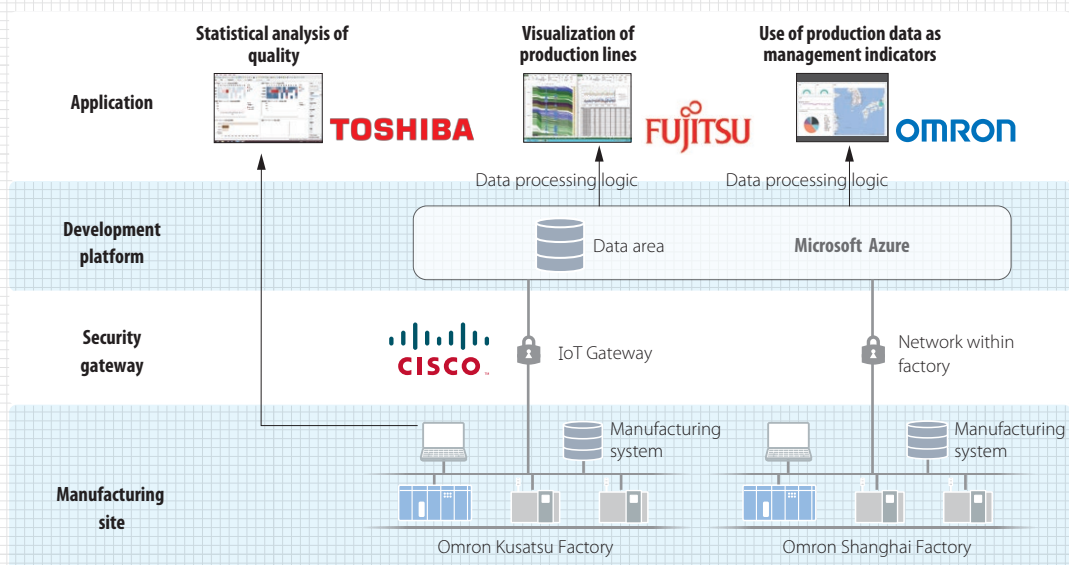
Statistical analysis of quality

Visualization of production lines

Use of production data as management indicators

Application

TOSHIBA

FUJITSU

OMRON

Data processing logic

Data processing logic

Development platform

Data area

Microsoft Azure

Security gateway

CISCO

IoT Gateway

Network within factory

Manufacturing system

Manufacturing system

Manufacturing site

Omron Kusatsu Factory

Omron Shanghai Factory